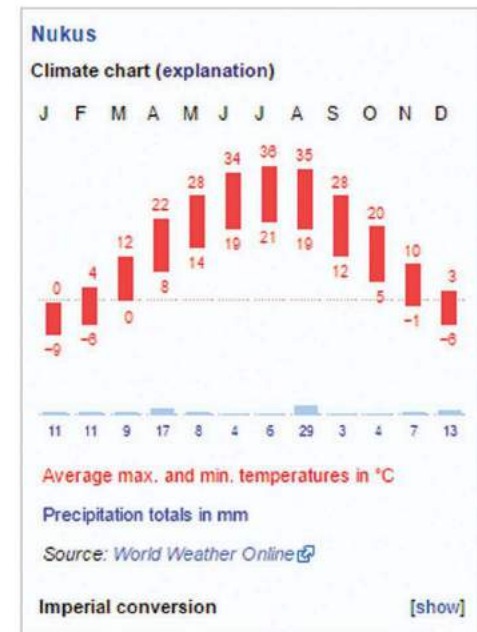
Nukus

Climate chart (explanation)

| J | F | M | A | M | J | J | A | S | O | N | D |
|---|---|---|---|---|---|---|---|---|---|---|---|
| 0 | 4 | 12 | 22 | 28 | 34 | 36 | 35 | 28 | 20 | 10 | 3 |
| −9 | −6 | 0 | 8 | 14 | 19 | 21 | 19 | 12 | 5 | −1 | −6 |
| 11 | 11 | 9 | 17 | 8 | 4 | 6 | 29 | 3 | 4 | 7 | 13 |

Average max. and min. temperatures in °C

Precipitation totals in mm

Source: World Weather Online

Imperial conversion [show]